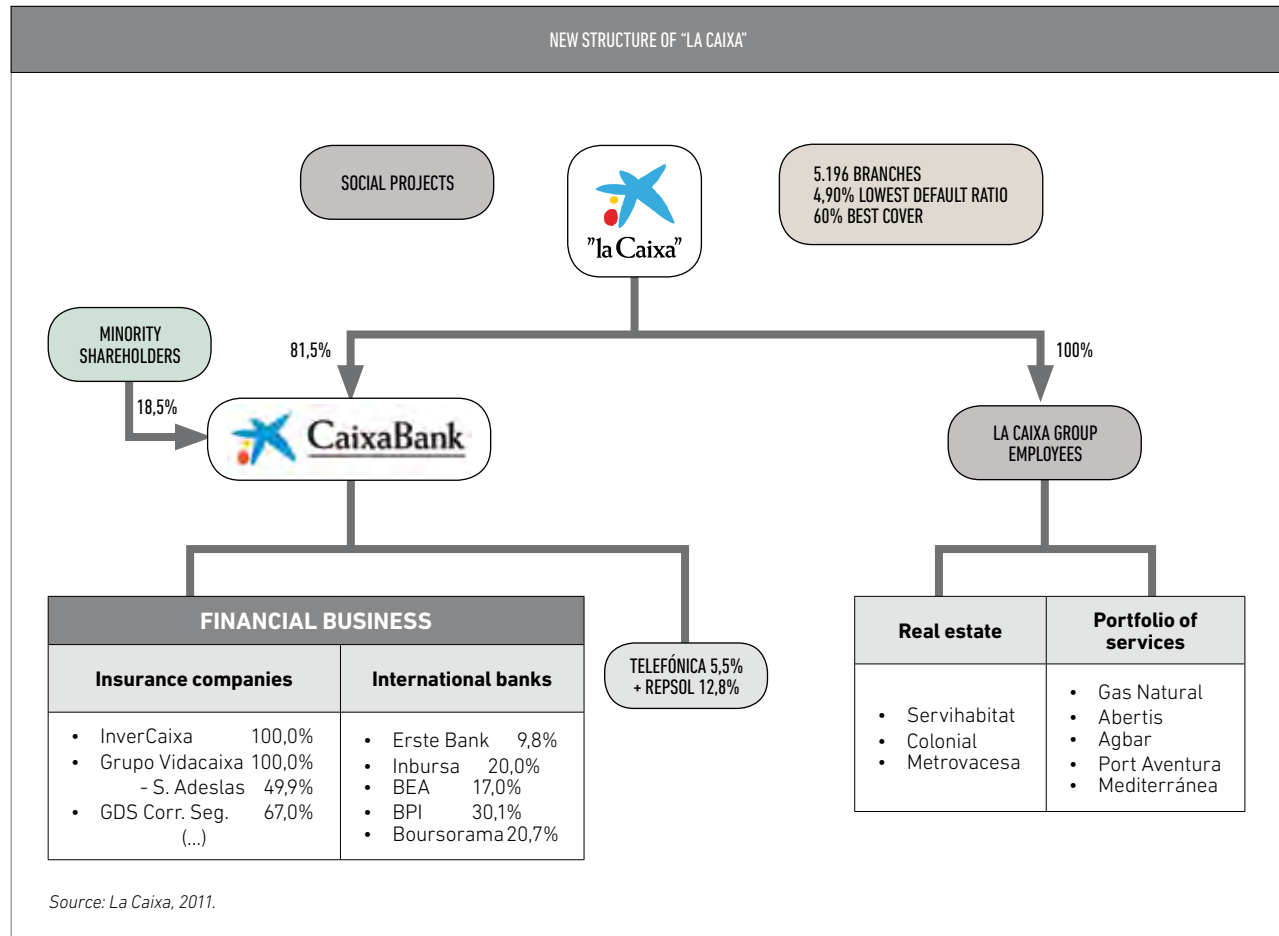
NEW STRUCTURE OF "LA CAIXA"

SOCIAL PROJECTS

"la Caixa"

5.196 BRANCHES
4,90% LOWEST DEFAULT RATIO
60% BEST COVER

MINORITY SHAREHOLDERS

81,5%

100%

18,5%

CaixaBank

LA CAIXA GROUP EMPLOYEES

| FINANCIAL BUSINESS | |
|---|---|
| Insurance companies | International banks |
| • InverCaixa 100,0%<br>• Grupo Vidacaixa 100,0%<br>- S. Adeslas 49,9%<br>• GDS Corr. Seg. 67,0%<br>(...) | • Erste Bank 9,8%<br>• Inbursa 20,0%<br>• BEA 17,0%<br>• BPI 30,1%<br>• Boursorama 20,7% |

TELEFÓNICA 5,5% + REPSOL 12,8%

| Real estate | Portfolio of services |
|---|---|
| • Servihabitat<br>• Colonial<br>• Metrovacesa | • Gas Natural<br>• Abertis<br>• Agbar<br>• Port Aventura<br>• Mediterránea |

Source: La Caixa, 2011.